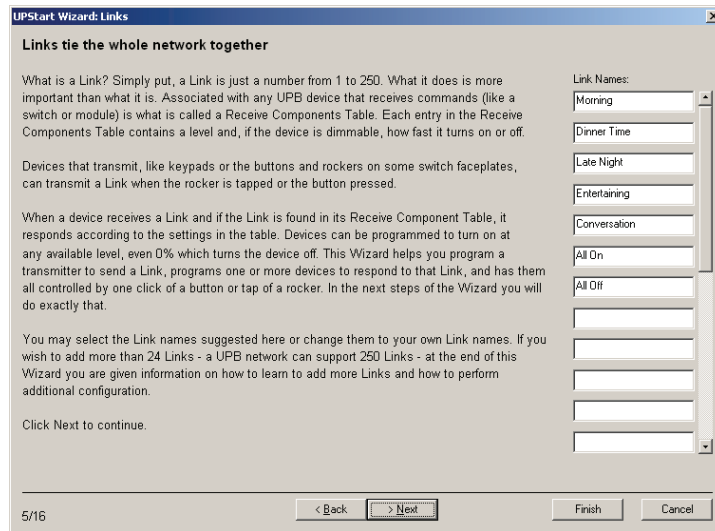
UPStart Wizard: Links

Links tie the whole network together

What is a Link? Simply put, a Link is just a number from 1 to 250. What it does is more important than what it is. Associated with any UPB device that receives commands (like a switch or module) is what is called a Receive Components Table. Each entry in the Receive Components Table contains a level and, if the device is dimmable, how fast it turns on or off.

Devices that transmit, like keypads or the buttons and rockers on some switch faceplates, can transmit a Link when the rocker is tapped or the button pressed.

When a device receives a Link and if the Link is found in its Receive Component Table, it responds according to the settings in the table. Devices can be programmed to turn on at any available level, even 0% which turns the device off. This Wizard helps you program a transmitter to send a Link, programs one or more devices to respond to that Link, and has them all controlled by one click of a button or tap of a rocker. In the next steps of the Wizard you will do exactly that.

You may select the Link names suggested here or change them to your own Link names. If you wish to add more than 24 Links - a UPB network can support 250 Links - at the end of this Wizard you are given information on how to learn to add more Links and how to perform additional configuration.

Click Next to continue.

Link Names:
Morning
Dinner Time
Late Night
Entertaining
Conversation
All On
All Off

5/16

< Back
> Next
Finish
Cancel